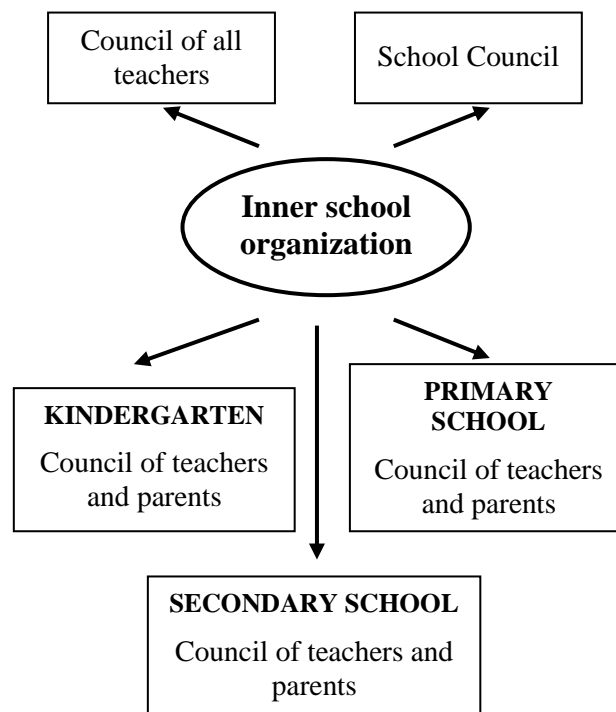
Council of all teachers

School Council

Inner school organization

KINDERGARTEN

Council of teachers and parents

PRIMARY SCHOOL

Council of teachers and parents

SECONDARY SCHOOL

Council of teachers and parents